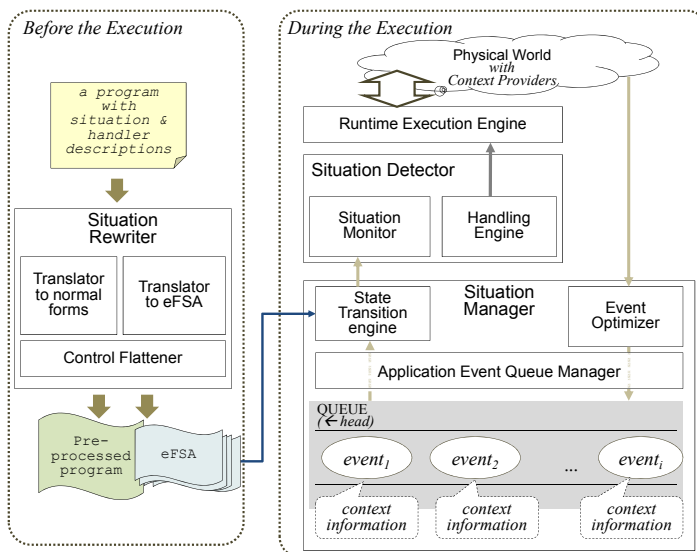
Before the Execution

a program with situation & handler descriptions

Situation Rewriter

Translator to normal forms

Translator to eFSA

Control Flattener

Pre-processed program

eFSA

During the Execution

Physical World with Context Providers

Runtime Execution Engine

Situation Detector

Situation Monitor

Handling Engine

Situation Manager

State Transition engine

Event Optimizer

Application Event Queue Manager

QUEUE (← head)

$event_1$

$event_2$

...

$event_i$

context information

context information

context information